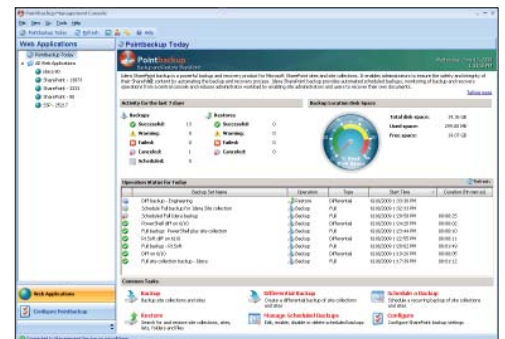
Pointbackup Management Console

File View Go Tools Help

Pointbackup Today Refresh

Web Applications

Pointbackup Today

All Web Applications

sites:80

SharePoint - 18073

SharePoint - 3331

SharePoint - 80

SSP - 25217

Pointbackup Today

Pointbackup

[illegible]

Wednesday, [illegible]

Idera SharePoint backup is a powerful backup and recovery product for Microsoft SharePoint sites and site collections. It enables administrators to ensure the safety and integrity of their SharePoint content by automating the backup and recovery process. Idera SharePoint backup provides automated scheduled backups, monitoring of backup and recovery operations from a central console and reduces administrative overhead by enabling site administrators and users to recover their own documents.

Activity for the last 7 days

Backup Location Disk Space

| Backups | | Restores | |
|---|---|---|---|
| Successful | 13 | Successful | 0 |
| Warning | 0 | Warning | 0 |
| Failed | 0 | Failed | 0 |
| Canceled | 1 | Canceled | 0 |
| Scheduled | 8 | | |

Total disk space: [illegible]

Used space: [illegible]

Free space: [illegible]

Operation Status for Today

Refresh

| | Backup Set Name | Operation | Type | Start Time | Duration |
|---|---|---|---|---|---|
| | Diff backup - Engineering | Restore | Differential | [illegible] | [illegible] |
| | Schedule Full backup for Idera Site collection | Backup | Full | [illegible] | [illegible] |
| | Scheduled Full Idera backup | Backup | Full | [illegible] | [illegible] |
| | PowerShell Diff on 6/10 | Backup | Differential | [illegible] | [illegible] |
| | Full backup - PowerShell site collection | Backup | Full | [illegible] | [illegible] |
| | PS Diff on 6/10 | Backup | Differential | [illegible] | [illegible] |
| | Full backup - PS Diff | Backup | Full | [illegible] | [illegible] |
| | Diff on 6/10 | Backup | Differential | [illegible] | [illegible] |
| | Full site collection backup - Idera | Backup | Full | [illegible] | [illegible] |

Common Tasks

Backup
Backup site collections and sites

Differential Backup
Create a differential backup of site collection and sites

Schedule a Backup
Schedule a recurring backup of site collections and sites

Restore
Search for and restore site collections, sites, lists, folders and files

Manage Scheduled Backups
Edit, enable, disable or delete scheduled backups

Configure
Configure SharePoint backup settings

Web Applications

Configure Pointbackup

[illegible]